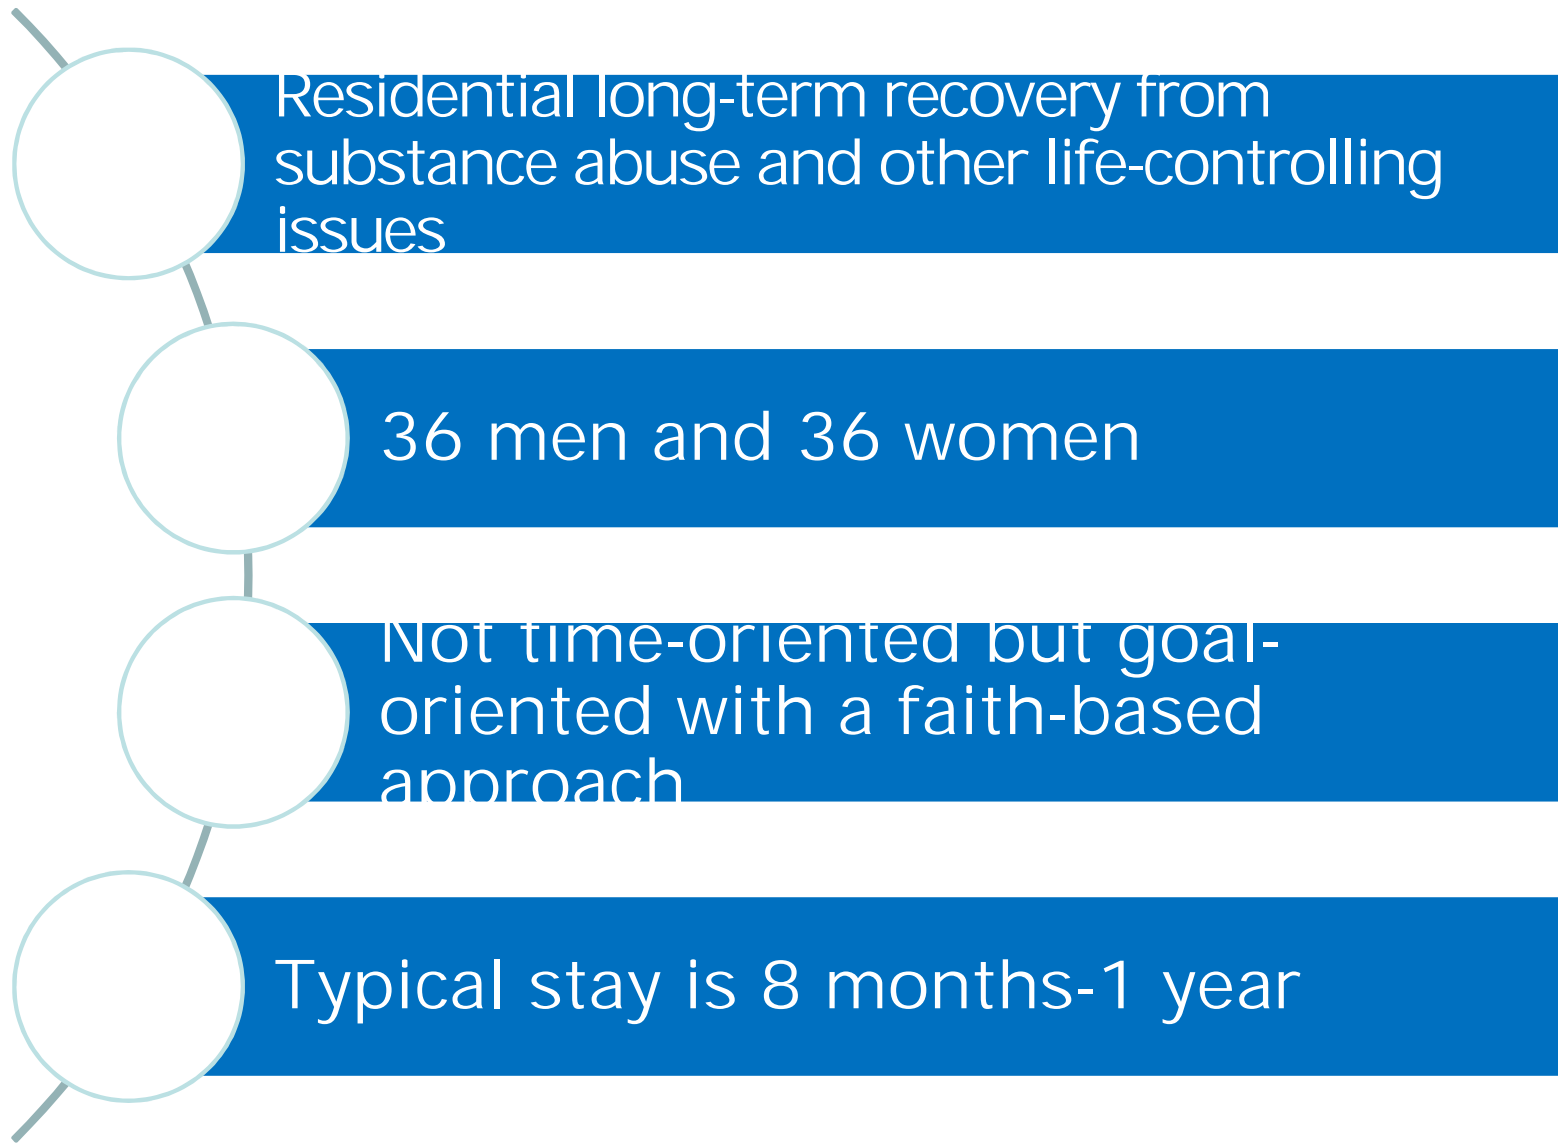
Residential long-term recovery from substance abuse and other life-controlling issues

36 men and 36 women

Not time-oriented but goal-oriented with a faith-based approach

Typical stay is 8 months-1 year